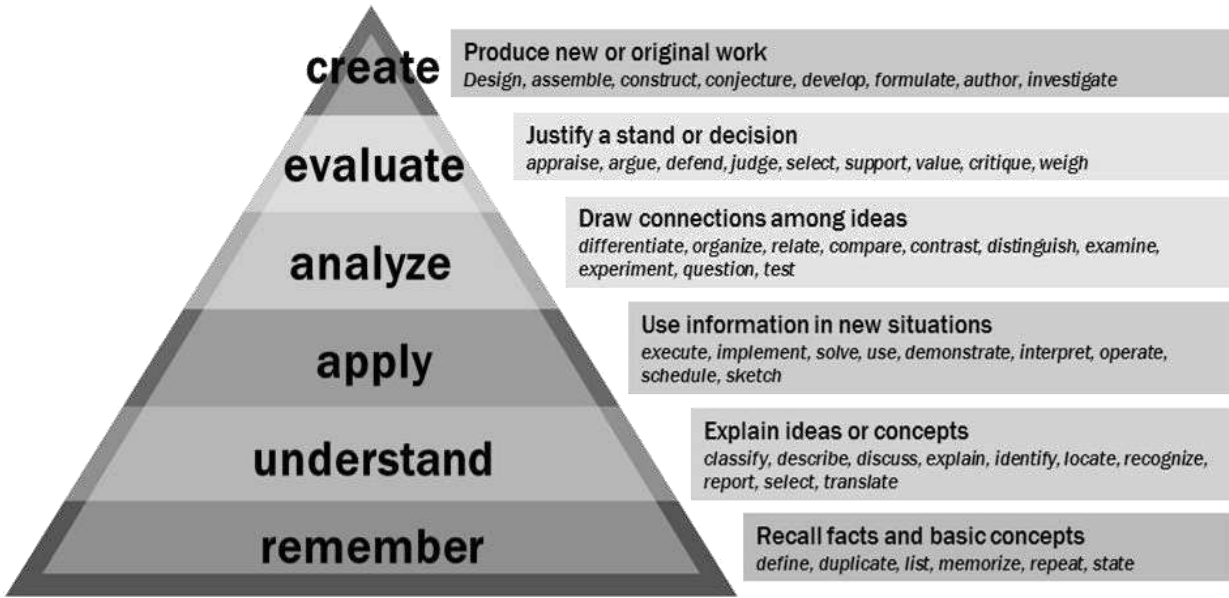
create

Produce new or original work
Design, assemble, construct, conjecture, develop, formulate, author, investigate

evaluate

Justify a stand or decision
appraise, argue, defend, judge, select, support, value, critique, weigh

analyze

Draw connections among ideas
differentiate, organize, relate, compare, contrast, distinguish, examine, experiment, question, test

apply

Use information in new situations
execute, implement, solve, use, demonstrate, interpret, operate, schedule, sketch

understand

Explain ideas or concepts
classify, describe, discuss, explain, identify, locate, recognize, report, select, translate

remember

Recall facts and basic concepts
define, duplicate, list, memorize, repeat, state